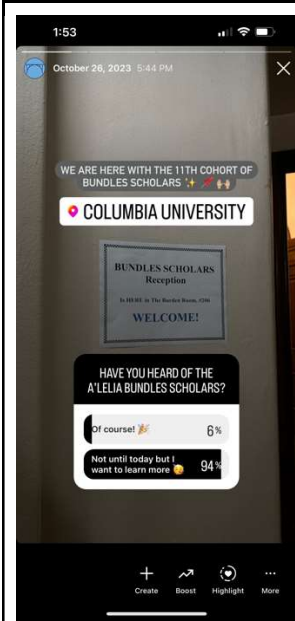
1:53

October 26, 2023 5:44 PM

WE ARE HERE WITH THE 11TH COHORT OF BUNDLES SCHOLARS ✨

COLUMBIA UNIVERSITY

BUNDLES SCHOLARS Reception

Is HERE in The Burden Room, #206

WELCOME!

HAVE YOU HEARD OF THE A'LELIA BUNDLES SCHOLARS?

Of course! 🎉 6%

Not until today but I want to learn more 94%

Create Boost Highlight More